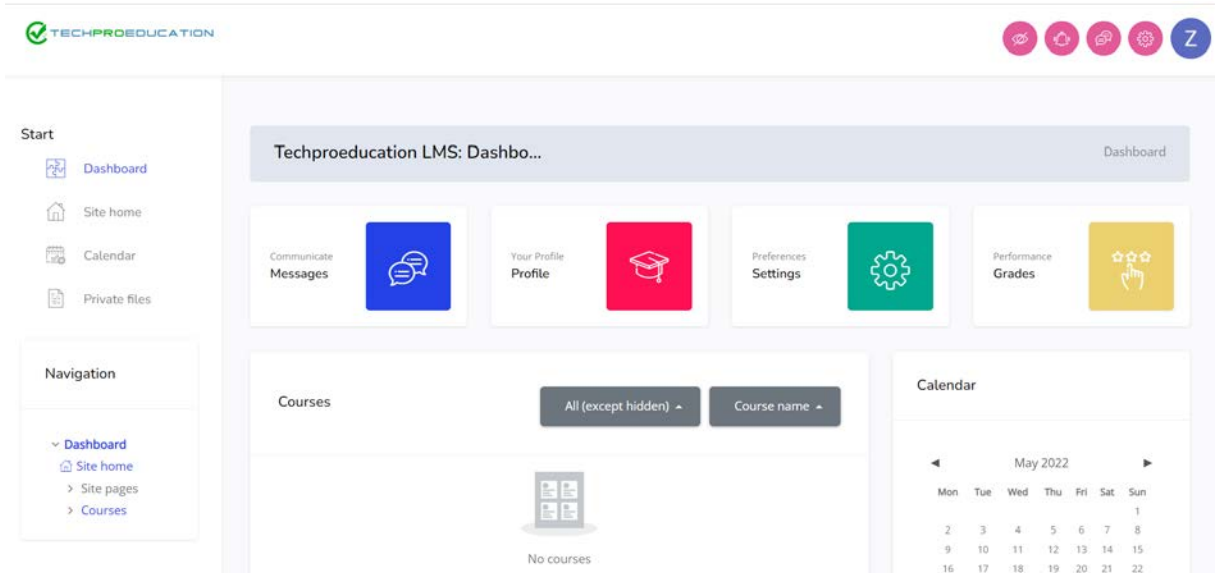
TECHPROEDUCATION

Z

Start

Dashboard

Site home

Calendar

Private files

Navigation

Dashboard
Site home
Site pages
Courses

Techproeducation LMS: Dashbo...

Dashboard

Communicate
Messages

Your Profile
Profile

Preferences
Settings

Performance
Grades

Courses

All (except hidden)

Course name

No courses

Calendar

May 2022

| Mon | Tue | Wed | Thu | Fri | Sat | Sun |
|---|---|---|---|---|---|---|
| | | | | | | 1 |
| 2 | 3 | 4 | 5 | 6 | 7 | 8 |
| 9 | 10 | 11 | 12 | 13 | 14 | 15 |
| 16 | 17 | 18 | 19 | 20 | 21 | 22 |